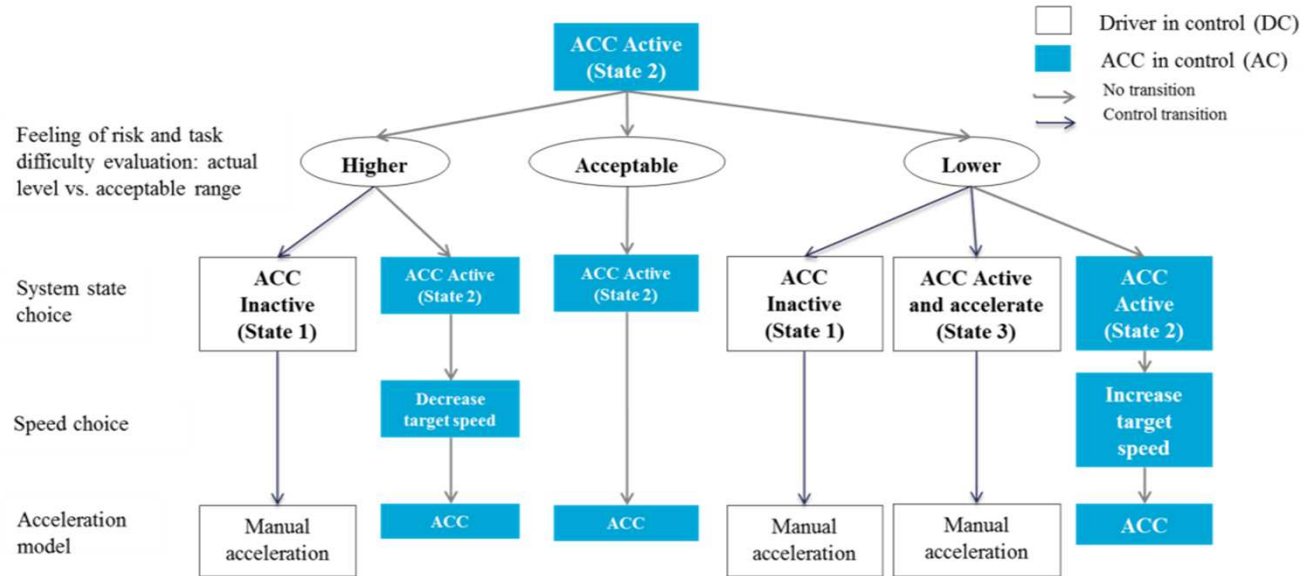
ACC Active (State 2)

Driver in control (DC)
ACC in control (AC)
No transition
Control transition

Feeling of risk and task difficulty evaluation: actual level vs. acceptable range

Higher
Acceptable
Lower

System state choice

ACC Inactive (State 1)
ACC Active (State 2)
ACC Active (State 2)
ACC Inactive (State 1)
ACC Active and accelerate (State 3)
ACC Active (State 2)

Speed choice

Decrease target speed
Increase target speed

Acceleration model

Manual acceleration
ACC
ACC
Manual acceleration
Manual acceleration
ACC